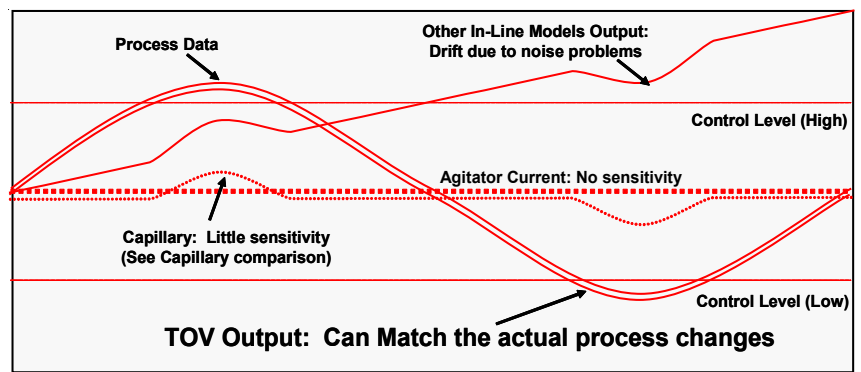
Process Data

Other In-Line Models Output:
Drift due to noise problems

Control Level (High)

Agitator Current: No sensitivity

Capillary: Little sensitivity
(See Capillary comparison)

Control Level (Low)

TOV Output: Can Match the actual process changes